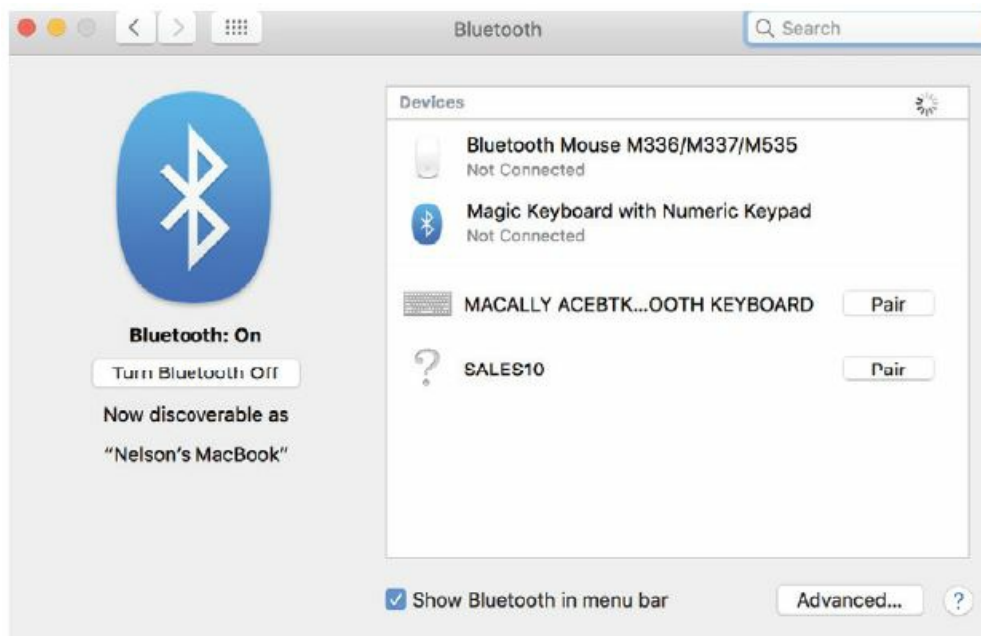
Bluetooth

Search

Bluetooth: On

Turn Bluetooth Off

Now discoverable as

"Nelson's MacBook"

Devices

Bluetooth Mouse M336/M337/M535
Not Connected

Magic Keyboard with Numeric Keypad
Not Connected

MACALLY ACEBTK...OOTH KEYBOARD

Pair

SALES10

Pair

Show Bluetooth in menu bar

Advanced...

?